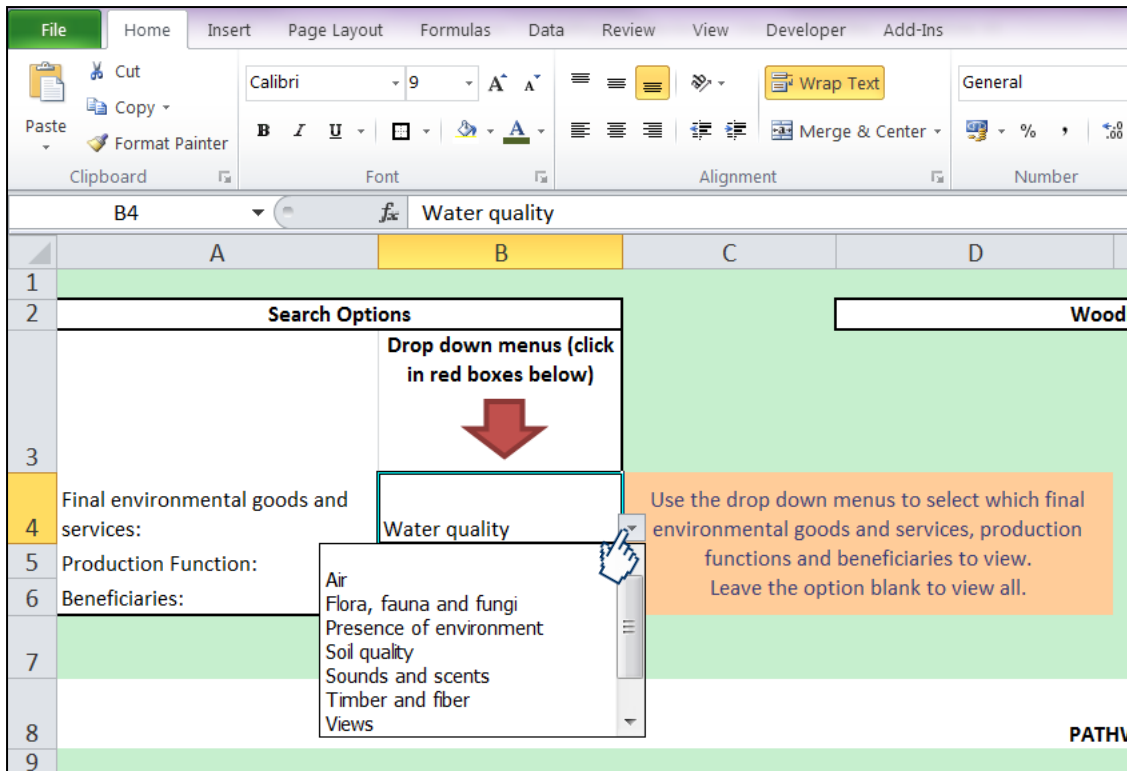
File Home Insert Page Layout Formulas Data Review View Developer Add-Ins

Cut
Copy
Paste
Format Painter
Clipboard

Calibri 9
B I U
Font

Wrap Text
Merge & Center
Alignment

General
%
Number

B4
$f_x$ Water quality

| | A | B | C | D |
|---|---|---|---|---|
| 1 | | | | |
| 2 | Search Options | | | Wood |
| 3 | | Drop down menus (click in red boxes below) | | |
| 4 | Final environmental goods and services: | Water quality | Use the drop down menus to select which final environmental goods and services, production functions and beneficiaries to view. Leave the option blank to view all. | |
| 5 | Production Function: | | | |
| 6 | Beneficiaries: | | | |
| 7 | | | | |
| 8 | | | | PATHV |
| 9 | | | | |

Air
Flora, fauna and fungi
Presence of environment
Soil quality
Sounds and scents
Timber and fiber
Views